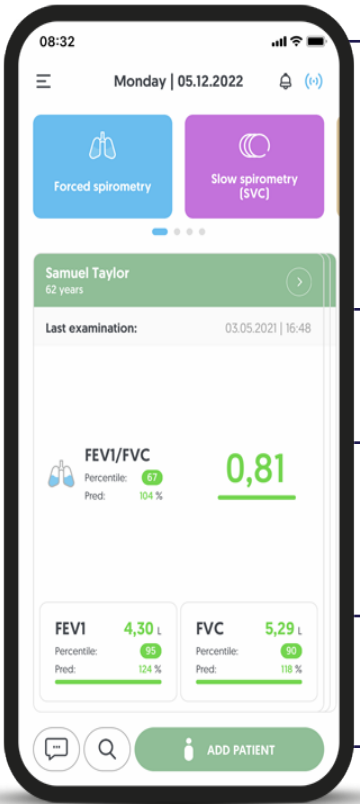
08:32

Monday | 05.12.2022

Forced spirometry

Slow spirometry (SVC)

Samuel Taylor
62 years

Last examination: 03.05.2021 | 16:48

FEV1/FVC
Percentile: 67
Pred: 104 %

0,81

FEV1 4,30 L
Percentile: 95
Pred: 124 %

FVC 5,29 L
Percentile: 90
Pred: 118 %

ADD PATIENT